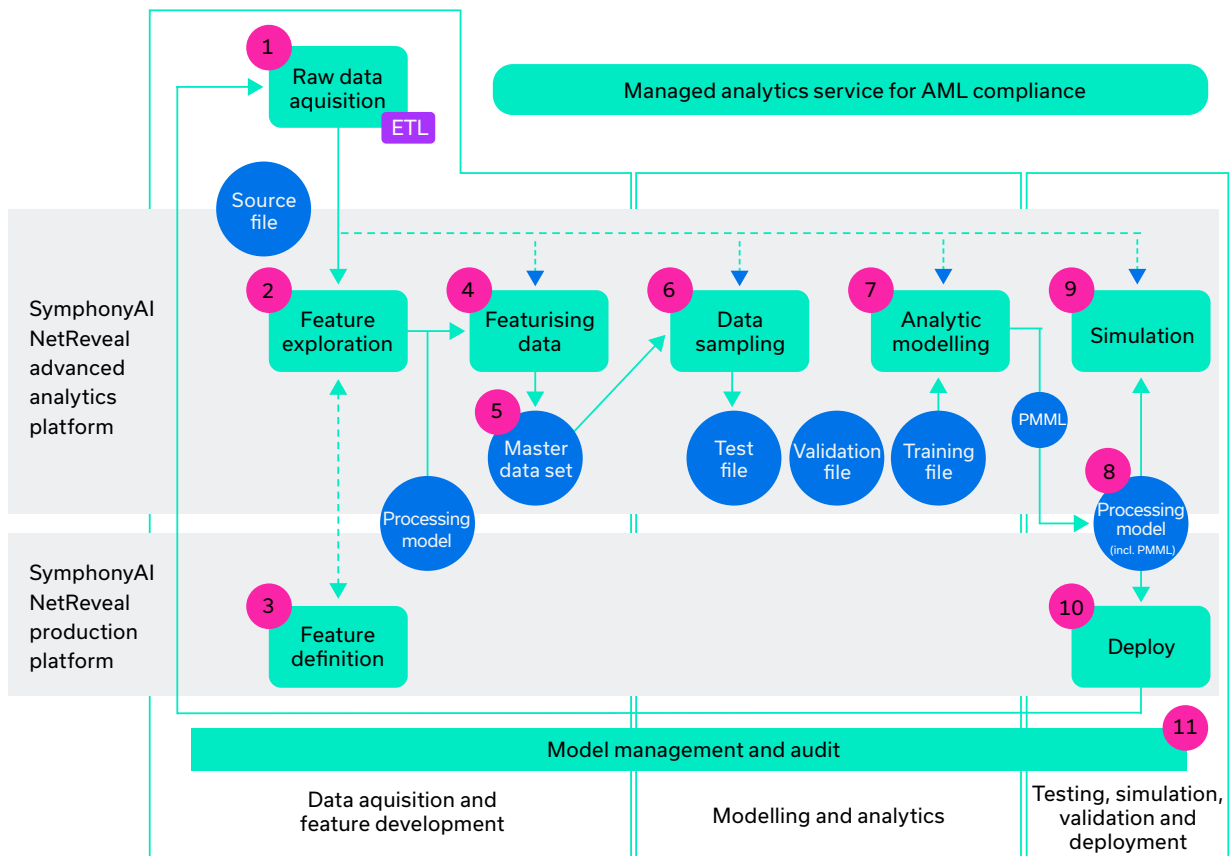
1
Raw data aquisition
ETL

Managed analytics service for AML compliance

Source file

SymphonyAI NetReveal advanced analytics platform

2
Feature exploration

4
Featurising data

6
Data sampling

7
Analytic modelling

9
Simulation

5
Master data set

Test file

Validation file

Training file

PMML

8
Processing model
(incl. PMML)

Processing model

SymphonyAI NetReveal production platform

3
Feature definition

10
Deploy

11
Model management and audit

Data aquisition and feature development

Modelling and analytics

Testing, simulation, validation and deployment